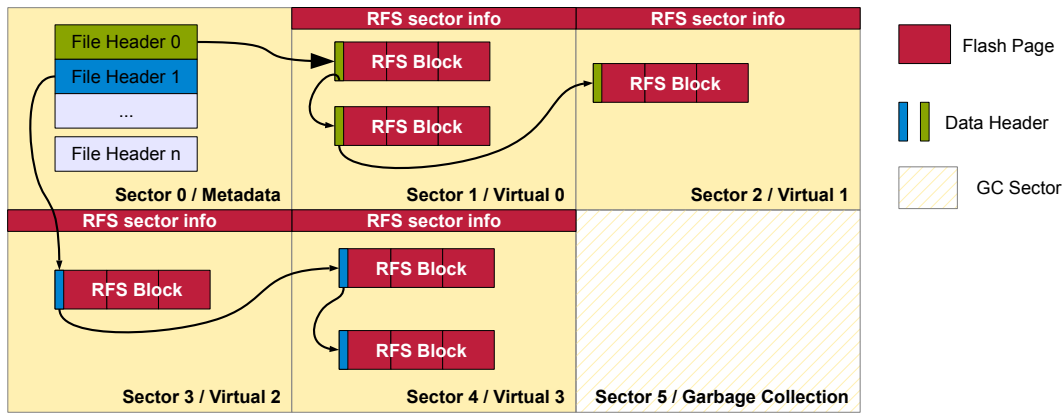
File Header 0
File Header 1
...
File Header n
Sector 0 / Metadata

RFS sector info
RFS Block
RFS Block
Sector 1 / Virtual 0

RFS sector info
RFS Block
Sector 2 / Virtual 1

Flash Page
Data Header
GC Sector

RFS sector info
RFS Block
Sector 3 / Virtual 2

RFS sector info
RFS Block
RFS Block
Sector 4 / Virtual 3

Sector 5 / Garbage Collection